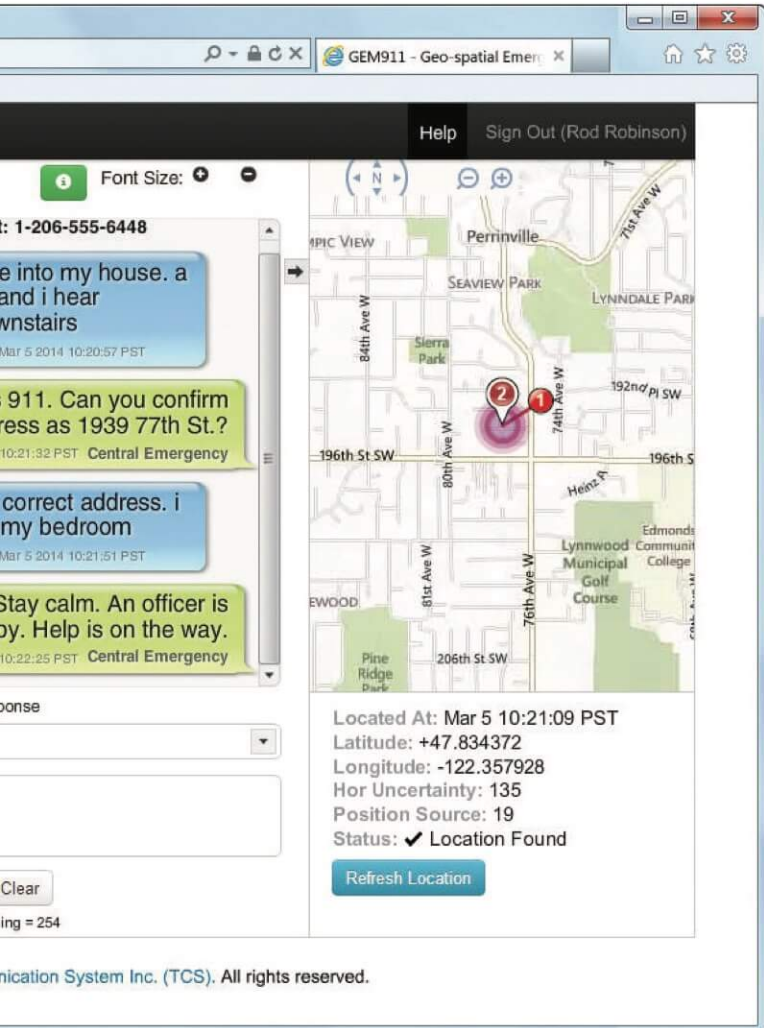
GEM911 - Geo-spatial Emer

Help Sign Out (Rod Robinson)

Font Size:

t: 1-206-555-6448

e into my house. a and i hear wnstairs
Mar 5 2014 10:20:57 PST

s 911. Can you confirm ress as 1939 77th St.?
10:21:32 PST Central Emergency

correct address. i my bedroom
Mar 5 2014 10:21:51 PST

Stay calm. An officer is by. Help is on the way.
10:22:25 PST Central Emergency

ponse

Clear

ing = 254

N

MPIC VIEW
Perrinville
71st Ave W
SEAVIEW PARK
LYNNDALE PARK
84th Ave W
Sierra Park
74th Ave W
192nd Pl SW
196th St SW
80th Ave W
196th S
Heinz Pl
Edmonds Community College
Lynnwood Municipal Golf Course
81st Ave W
76th Ave W
EWOOD
Pine Ridge Park
206th St SW

Located At: Mar 5 10:21:09 PST
Latitude: +47.834372
Longitude: -122.357928
Hor Uncertainty: 135
Position Source: 19
Status: ✔ Location Found

Refresh Location

nication System Inc. (TCS). All rights reserved.